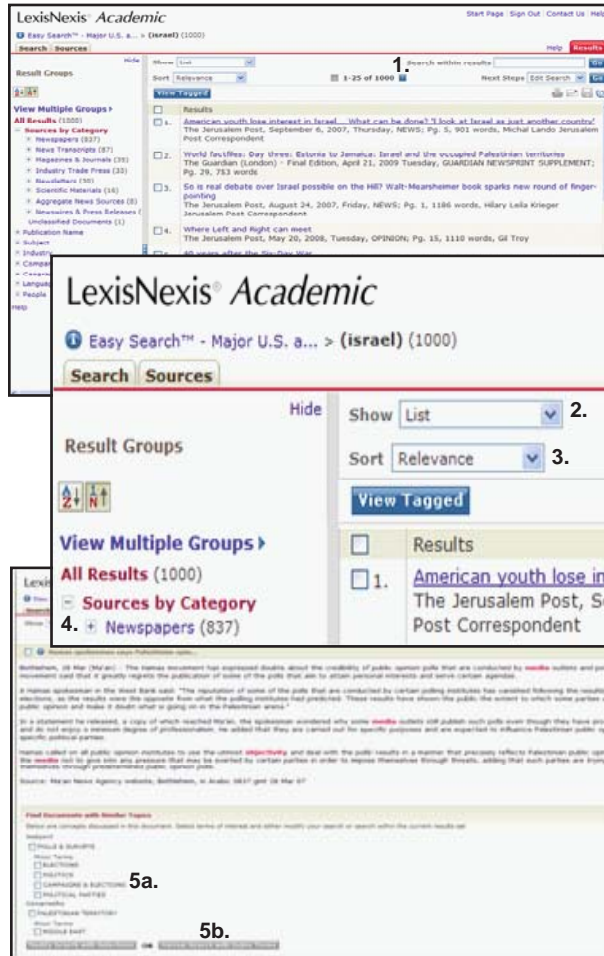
LexisNexis® Academic

Start Page | Sign Out | Contact Us | Help

Easy Search™ - Major U.S. a... > (israel) (1000)

Search | Sources

Help | Results

Result Groups

Hide

Show List

Sort Relevance

1-25 of 1000

1.

Search within results

Go

Next Steps Edit Search

View Tagged

View Multiple Groups ›

All Results (1000)

− Sources by Category

+ Newspapers (837)

+ News Transcripts (87)

+ Magazines & Journals (35)

+ Industry Trade Press (33)

+ Newsletters (30)

+ Scientific Materials (16)

+ Aggregate News Sources (8)

+ Newswires & Press Releases (

Unclassified Documents (1)

+ Publication Name

+ Subject

+ Industry

+ Company

+ Geography

+ Language

+ People

Help

Results

1. American youth lose interest in Israel... What can be done? 'I look at Israel as just another country' The Jerusalem Post, September 6, 2007, Thursday, NEWS; Pg. 5, 901 words, Michal Lando Jerusalem Post Correspondent

2. World faultlines: Day three: Estonia to Jamaica: Israel and the occupied Palestinian territories The Guardian (London) - Final Edition, April 21, 2009 Tuesday, GUARDIAN NEWSPRINT SUPPLEMENT; Pg. 79, 763 words

3. So is real debate over Israel possible on the Hill? Walt-Mearsheimer book sparks new round of finger-pointing The Jerusalem Post, August 24, 2007, Friday, NEWS; Pg. 1, 1186 words, Hilary Leila Krieger Jerusalem Post Correspondent

4. Where Left and Right can meet The Jerusalem Post, May 20, 2008, Tuesday, OPINION; Pg. 15, 1110 words, Gil Troy

40 years after the Six-Day War

LexisNexis® Academic

Easy Search™ - Major U.S. a... > (israel) (1000)

Search | Sources

Hide

Result Groups

Show List 2.

Sort Relevance 3.

View Tagged

View Multiple Groups ›

All Results (1000)

− Sources by Category

4. + Newspapers (837)

Results

1. American youth lose in

The Jerusalem Post, S

Post Correspondent

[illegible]

Find Documents with Similar Topics

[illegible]

POLLS & SURVEYS

ELECTIONS

POLITICS

CAMPAIGNS & ELECTIONS 5a.

POLITICAL PARTIES

PALESTINIAN TERRITORY

MIDDLE EAST

5b.

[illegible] OR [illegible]